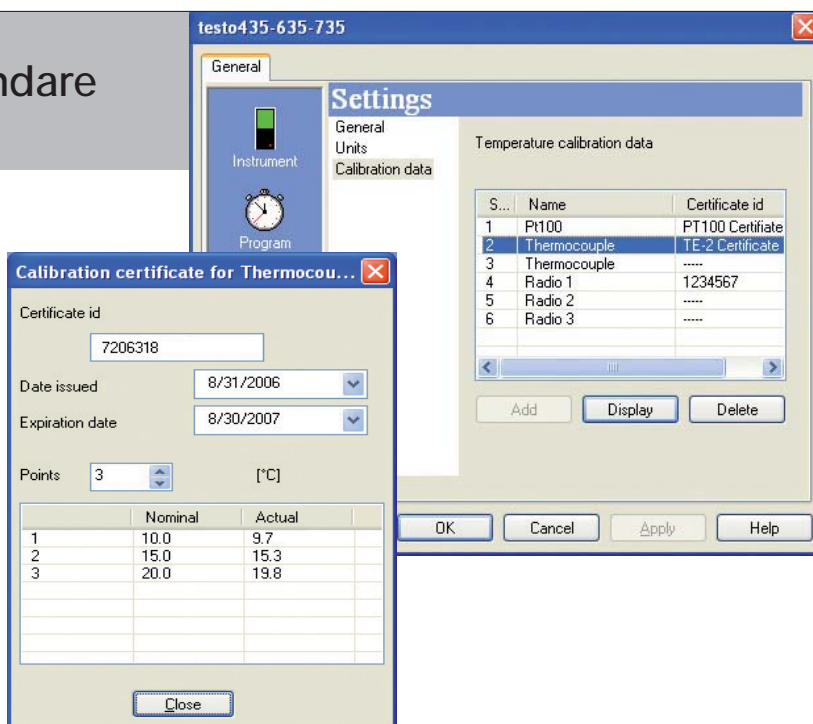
ndare

testo435-635-735

General

Settings

Instrument

Program

General
Units
Calibration data

Temperature calibration data

| S... | Name | Certificate id |
|---|---|---|
| 1 | Pt100 | PT100 Certifiate |
| 2 | Thermocouple | TE-2 Certificate |
| 3 | Thermocouple | ----- |
| 4 | Radio 1 | 1234567 |
| 5 | Radio 2 | ----- |
| 6 | Radio 3 | ----- |

Add Display Delete

OK Cancel Apply Help

Calibration certificate for Thermocou...

Certificate id

7206318

Date issued 8/31/2006

Expiration date 8/30/2007

Points 3 [°C]

| | Nominal | Actual |
|---|---|---|
| 1 | 10.0 | 9.7 |
| 2 | 15.0 | 15.3 |
| 3 | 20.0 | 19.8 |

Close